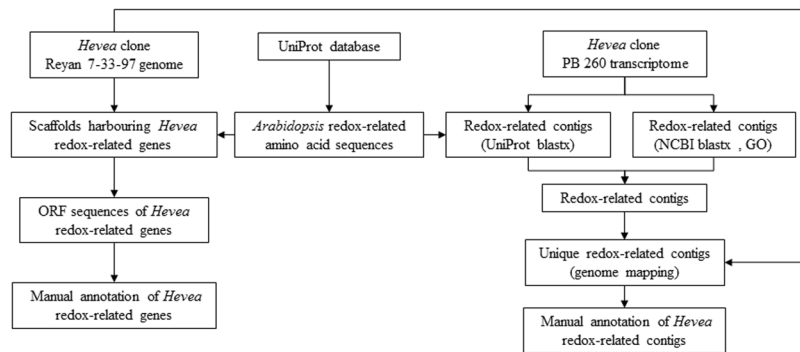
Hevea clone Reyan 7-33-97 genome

UniProt database

Hevea clone PB 260 transcriptome

Scaffolds harbouring Hevea redox-related genes

Arabidopsis redox-related amino acid sequences

Redox-related contigs (UniProt blastx)

Redox-related contigs (NCBI blastx , GO)

Redox-related contigs

ORF sequences of Hevea redox-related genes

Unique redox-related contigs (genome mapping)

Manual annotation of Hevea redox-related genes

Manual annotation of Hevea redox-related contigs